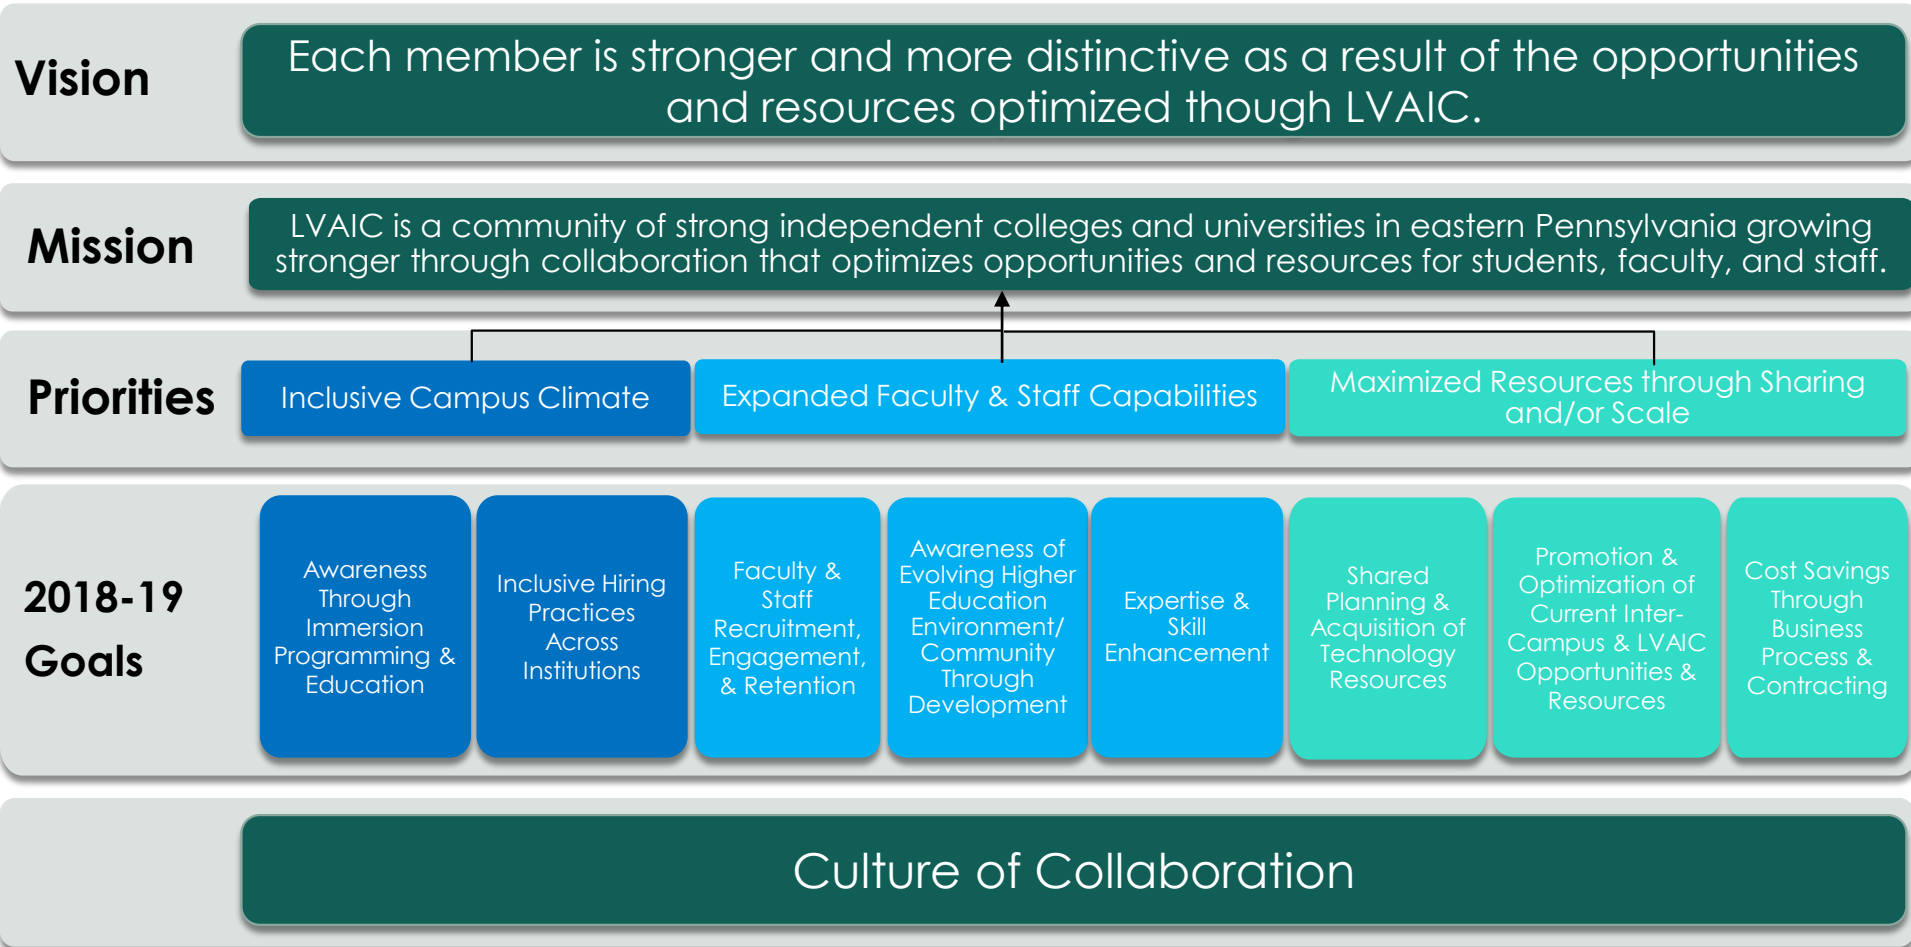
Vision

Each member is stronger and more distinctive as a result of the opportunities and resources optimized though LVAIC.

Mission

LVAIC is a community of strong independent colleges and universities in eastern Pennsylvania growing stronger through collaboration that optimizes opportunities and resources for students, faculty, and staff.

Priorities

Inclusive Campus Climate

Expanded Faculty & Staff Capabilities

Maximized Resources through Sharing and/or Scale

2018-19 Goals

Awareness Through Immersion Programming & Education

Inclusive Hiring Practices Across Institutions

Faculty & Staff Recruitment, Engagement, & Retention

Awareness of Evolving Higher Education Environment/ Community Through Development

Expertise & Skill Enhancement

Shared Planning & Acquisition of Technology Resources

Promotion & Optimization of Current Inter-Campus & LVAIC Opportunities & Resources

Cost Savings Through Business Process & Contracting

Culture of Collaboration